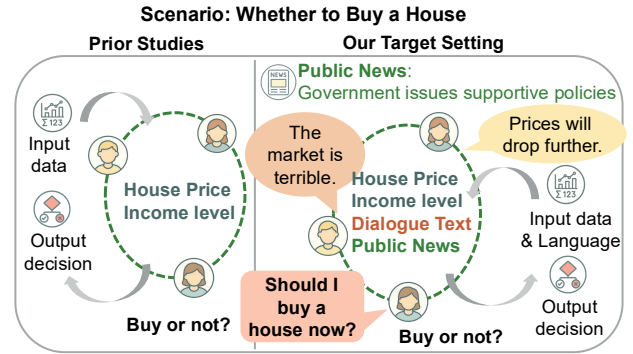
Scenario: Whether to Buy a House

Prior Studies

Input data

Output decision

House Price
Income level

Buy or not?

Our Target Setting

NEWS

Public News: Government issues supportive policies

The market is terrible.

Prices will drop further.

House Price
Income level
Dialogue Text
Public News

Input data & Language

Output decision

Should I buy a house now?

Buy or not?